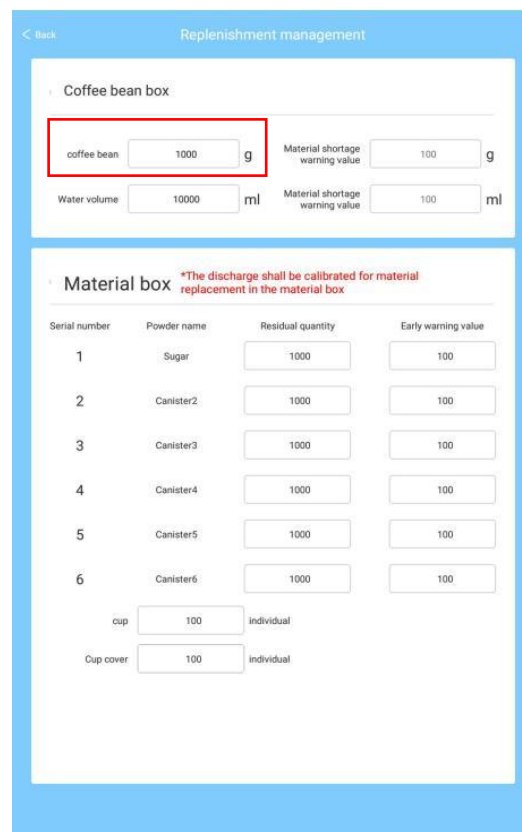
< Back

Replenishment management

Coffee bean box

coffee bean 1000 g

Material shortage warning value 100 g

Water volume 10000 ml

Material shortage warning value 100 ml

Material box *The discharge shall be calibrated for material replacement in the material box

| Serial number | Powder name | Residual quantity | Early warning value |
|---|---|---|---|
| 1 | Sugar | 1000 | 100 |
| 2 | Canister2 | 1000 | 100 |
| 3 | Canister3 | 1000 | 100 |
| 4 | Canister4 | 1000 | 100 |
| 5 | Canister5 | 1000 | 100 |
| 6 | Canister6 | 1000 | 100 |

cup 100 individual

Cup cover 100 individual